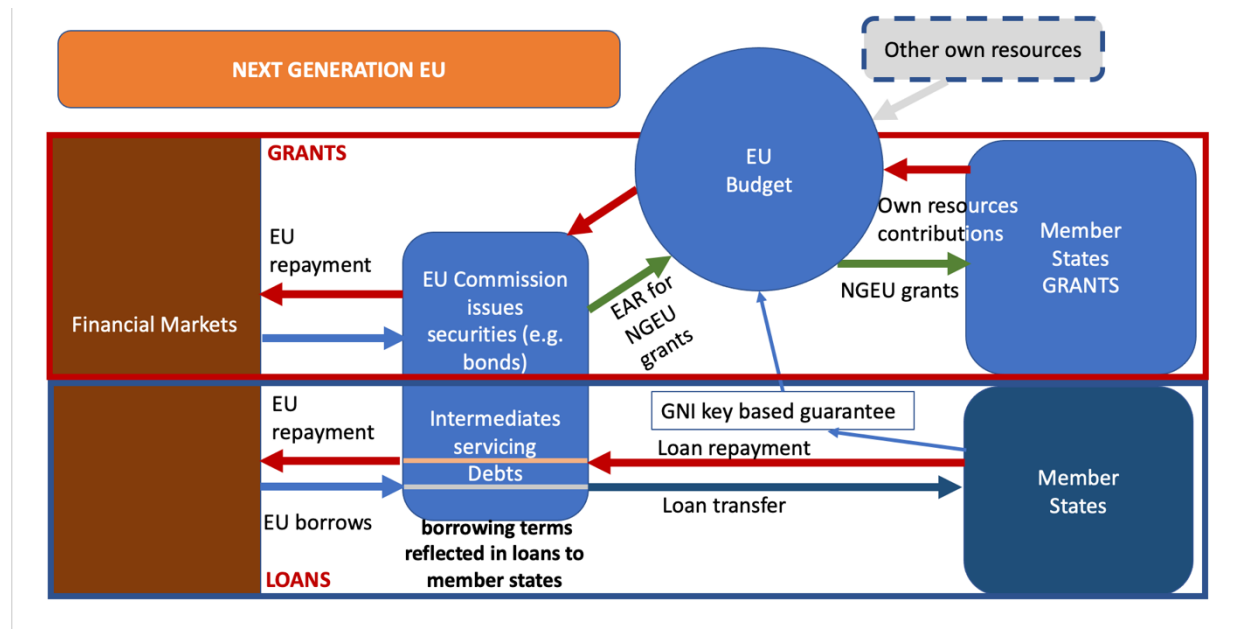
NEXT GENERATION EU

Other own resources

GRANTS

EU Budget

Own resources contributions

Member States GRANTS

EU repayment

EU Commission issues securities (e.g. bonds)

EAR for NGEU grants

NGEU grants

Financial Markets

EU repayment

Intermediates servicing Debts

GNI key based guarantee

Loan repayment

Member States

Loan transfer

EU borrows

borrowing terms reflected in loans to member states

LOANS